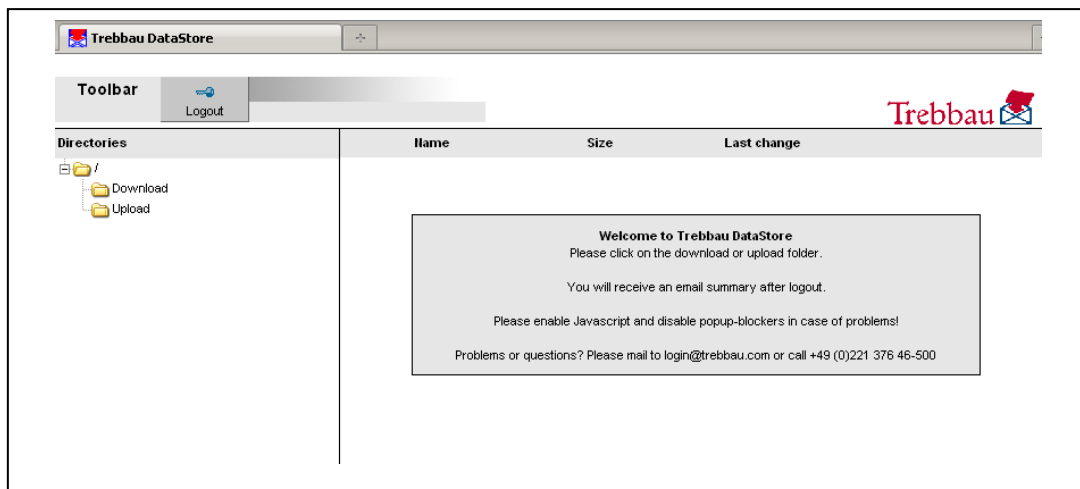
Trebbau DataStore

Toolbar

Logout

Trebbau

Directories

/

Download

Upload

Name

Size

Last change

Welcome to Trebbau DataStore
Please click on the download or upload folder.

You will receive an email summary after logout.

Please enable Javascript and disable popup-blockers in case of problems!

Problems or questions? Please mail to login@trebbau.com or call +49 (0)221 376 46-500